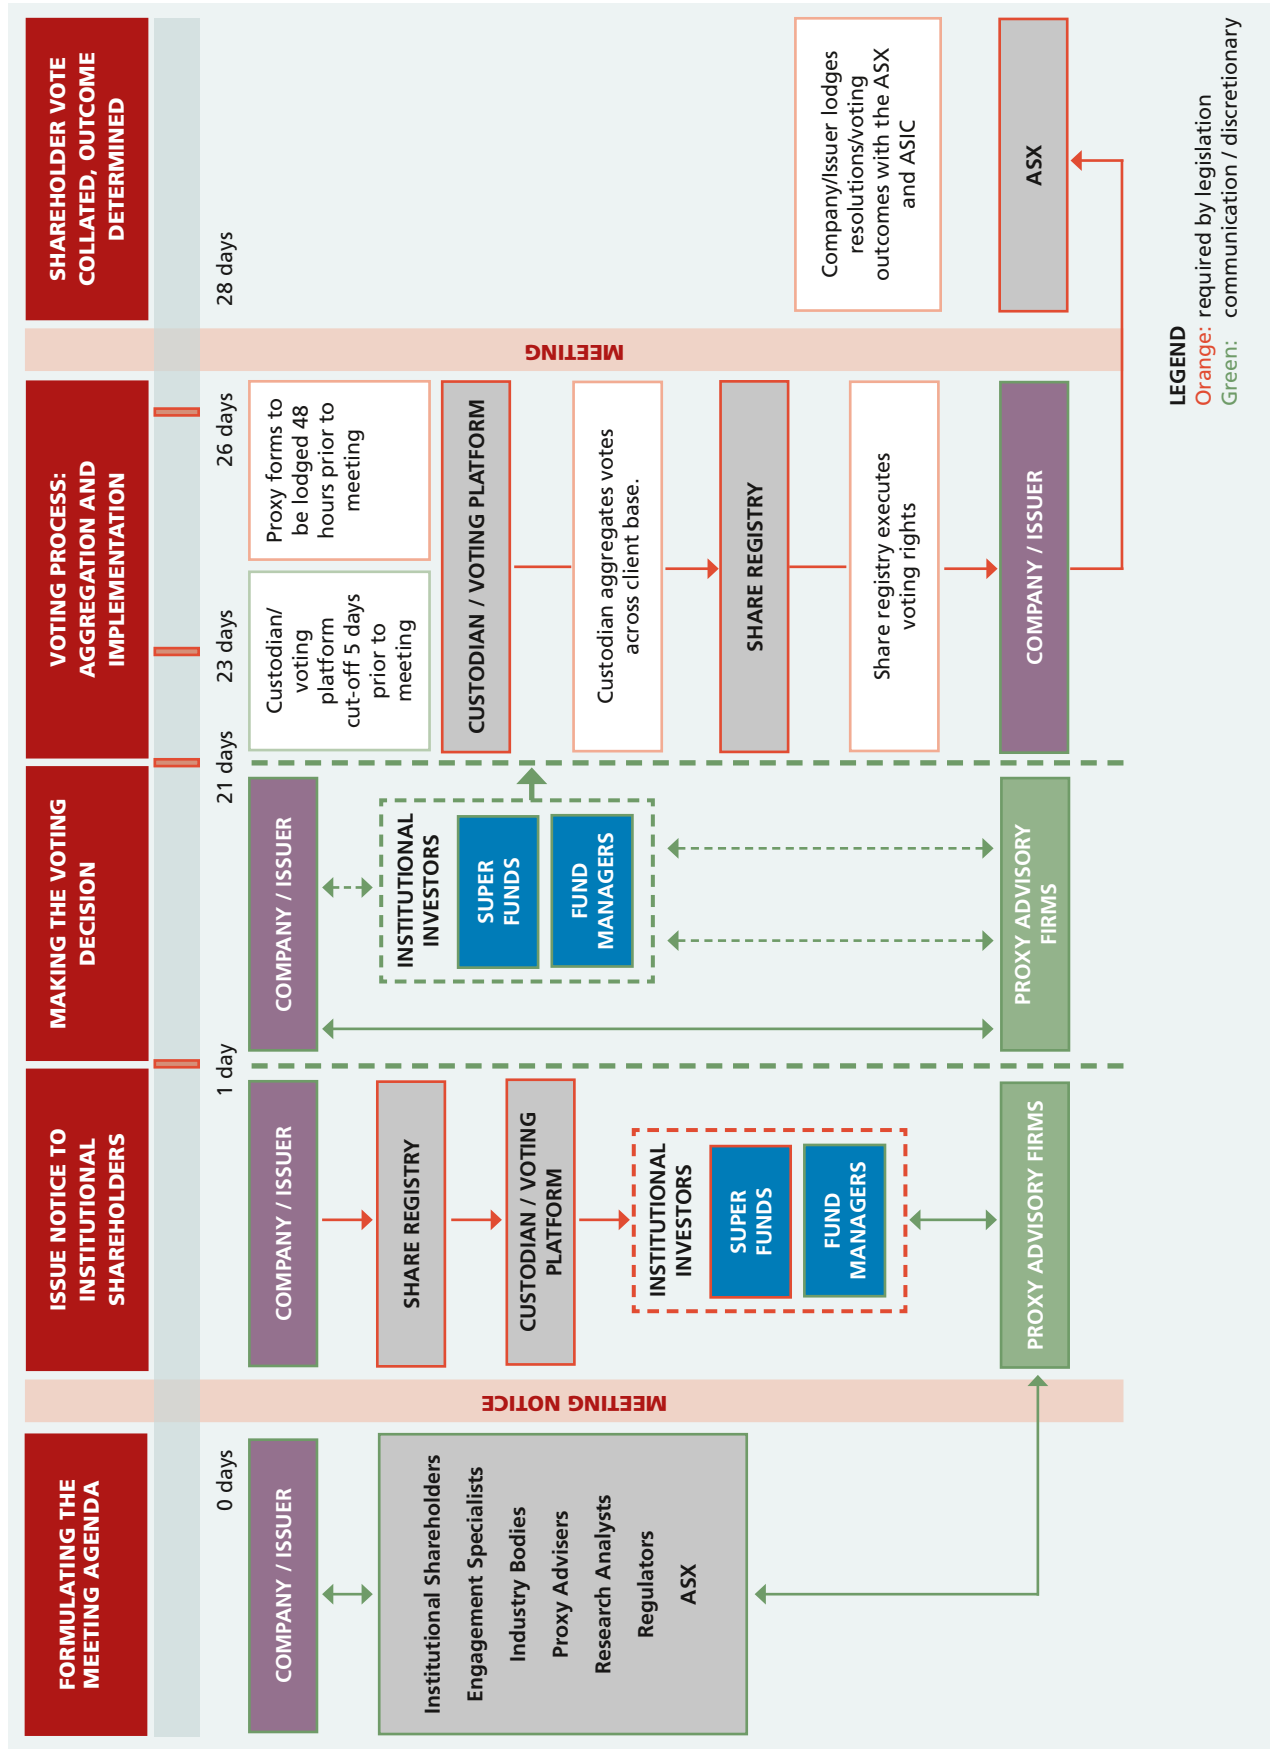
FORMULATING THE MEETING AGENDA

0 days

COMPANY / ISSUER

Institutional Shareholders
Engagement Specialists
Industry Bodies
Proxy Advisers
Research Analysts
Regulators
ASX

MEETING NOTICE

ISSUE NOTICE TO INSTITUTIONAL SHAREHOLDERS

COMPANY / ISSUER

SHARE REGISTRY

CUSTODIAN / VOTING PLATFORM

INSTITUTIONAL INVESTORS

SUPER FUNDS

FUND MANAGERS

PROXY ADVISORY FIRMS

1 day

MAKING THE VOTING DECISION

COMPANY / ISSUER

INSTITUTIONAL INVESTORS

SUPER FUNDS

FUND MANAGERS

PROXY ADVISORY FIRMS

21 days

VOTING PROCESS: AGGREGATION AND IMPLEMENTATION

23 days

26 days

Custodian/ voting platform cut-off 5 days prior to meeting

Proxy forms to be lodged 48 hours prior to meeting

CUSTODIAN / VOTING PLATFORM

Custodian aggregates votes across client base.

SHARE REGISTRY

Share registry executes voting rights

COMPANY / ISSUER

MEETING

SHAREHOLDER VOTE COLLATED, OUTCOME DETERMINED

28 days

Company/Issuer lodges resolutions/voting outcomes with the ASX and ASIC

ASX

LEGEND
Orange: required by legislation
Green: communication / discretionary